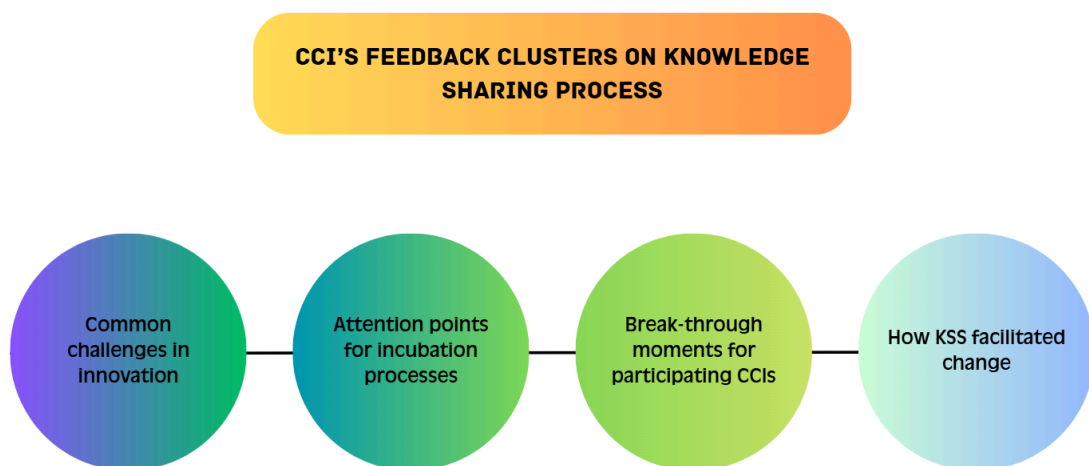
CCI'S FEEDBACK CLUSTERS ON KNOWLEDGE SHARING PROCESS

Common challenges in innovation

Attention points for incubation processes

Break-through moments for participating CCIs

How KSS facilitated change